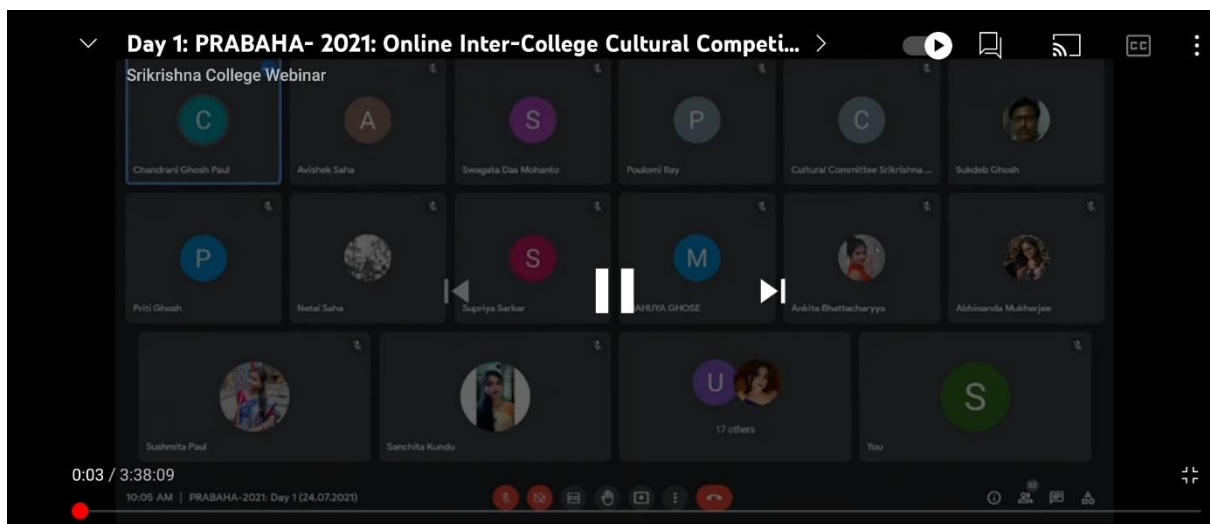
Day 1: PRABAHA- 2021: Online Inter-College Cultural Competi... >

Srikrishna College Webinar

C
Chandrani Ghosh Paul

A
Avishek Saha

S
Swagata Das Mohanto

P
Poulomi Ray

C
Cultural Committee Srikrishna ...

Sukdeb Ghosh

P
Priti Ghosh

Netai Saha

S
Supriya Sarkar

M
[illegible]AHUYA GHOSE

Ankita Bhattacharyya

Abhinanda Mukherjee

Sushmita Paul

Sanchita Kundu

U
17 others

S
You

0:03 / 3:38:09

10:05 AM | PRABAHA-2021: Day 1 (24.07.2021)

32